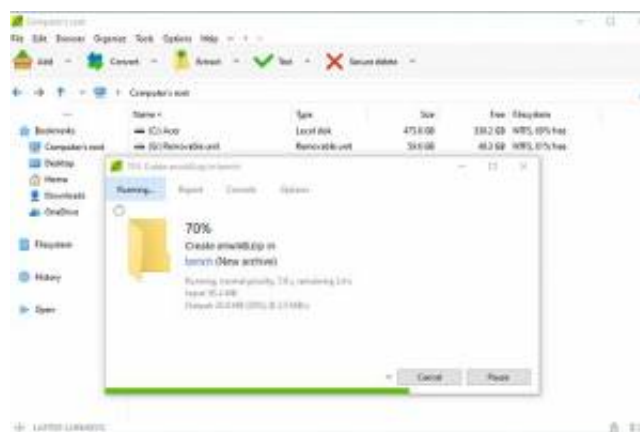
Computer's root

File Edit Browse Organize Tools Options Help

Add Convert Extract Test Secure delete

Computer's root

Bookmarks
Computer's root
Desktop
Home
Downloads
OneDrive

Filesystem

History

Open

| Name | Type | Size | Free | Filesystem |
|---|---|---|---|---|
| (C:) Acer | Local disk | 475.6 GB | 330.2 GB | NTFS, 69% free |
| (D:) Removable unit | Removable unit | 59.6 GB | 40.2 GB | NTFS, 67% free |

70% Create anewblzip in bench

Running... Report Console Options

70%

Create anewblzip in

bench (New archive)

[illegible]

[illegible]

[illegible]

Cancel Pause

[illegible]